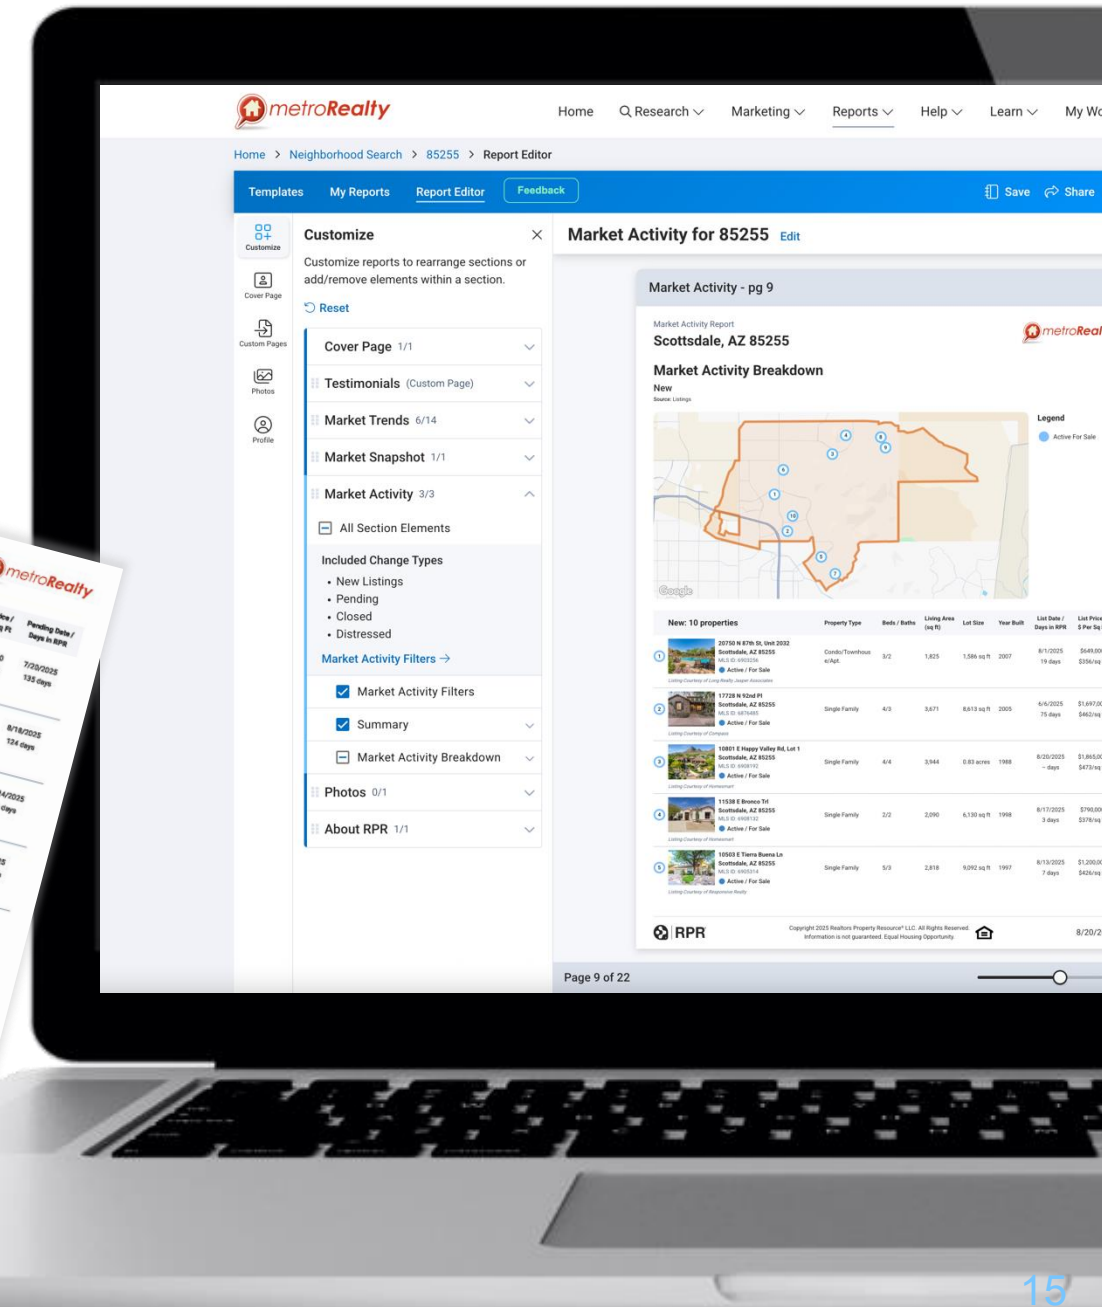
metroRealty

Home Research Marketing Reports Help Learn My Wo

Home > Neighborhood Search > 85255 > Report Editor

Templates My Reports Report Editor Feedback Save Share

Customize
Cover Page
Custom Pages
Photos
Profile

Customize

Customize reports to rearrange sections or add/remove elements within a section.

Reset

Cover Page 1/1
Testimonials (Custom Page)
Market Trends 6/14
Market Snapshot 1/1
Market Activity 3/3
All Section Elements
Included Change Types
• New Listings
• Pending
• Closed
• Distressed
Market Activity Filters →
Market Activity Filters
Summary
Market Activity Breakdown
Photos 0/1
About RPR 1/1

Market Activity for 85255 Edit

Market Activity - pg 9

Market Activity Report
Scottsdale, AZ 85255
metroReal

Market Activity Breakdown
New
Source: Listings

Legend
Active For Sale

New: 10 properties

| | | Property Type | Beds / Baths | Living Area (sq ft) | Lot Size | Year Built | List Date / Days in RPR | List Price $ Per Sq |
|---|---|---|---|---|---|---|---|---|
| 1 | 20750 N 87th St, Unit 2032 Scottsdale, AZ 85255 Active / For Sale | Condo/Townhouse/Apt. | 3/2 | 1,825 | 1,586 sq ft | 2007 | 8/1/2025 19 days | $649,00 $356/sq |
| 2 | 17728 N 92nd Pl Scottsdale, AZ 85255 Active / For Sale | Single Family | 4/3 | 3,671 | 8,613 sq ft | 2005 | 6/6/2025 75 days | $1,697,0 $462/sq |
| 3 | 10801 E Happy Valley Rd, Lot 1 Scottsdale, AZ 85255 Active / For Sale | Single Family | 4/4 | 3,944 | 0.83 acres | 1988 | 8/20/2025 – days | $1,865,0 $473/sq |
| 4 | 11538 E Bronco Trl Scottsdale, AZ 85255 Active / For Sale | Single Family | 2/2 | 2,090 | 6,130 sq ft | 1998 | 8/17/2025 3 days | $790,00 $378/sq |
| 5 | 10503 E Tierra Buena Ln Scottsdale, AZ 85255 Active / For Sale | Single Family | 5/3 | 2,818 | 9,092 sq ft | 1997 | 8/13/2025 7 days | $1,200,0 $426/sq |

RPR
Copyright 2025 Realtors Property Resource® LLC. All Rights Reserved. Information is not guaranteed. Equal Housing Opportunity.
8/20/2

Page 9 of 22

metroRealty
Pending Date / Days in RPR
7/20/2025 135 days
8/18/2025 124 days
4/2025 days

15